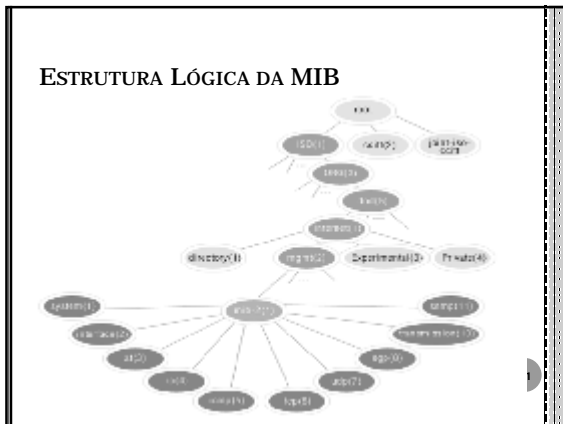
ESTRUTURA LÓGICA DA MIB

root

ISO(1)

ccitt(2)

joint-iso-ccitt

org(3)

dod(6)

internet(1)

directory(1)

mgmt(2)

Experimental(3)

Private(4)

mib-2(1)

system(1)

interface(2)

at(3)

ip(4)

icmp(5)

tcp(6)

udp(7)

egp(8)

transmission(10)

snmp(11)

1